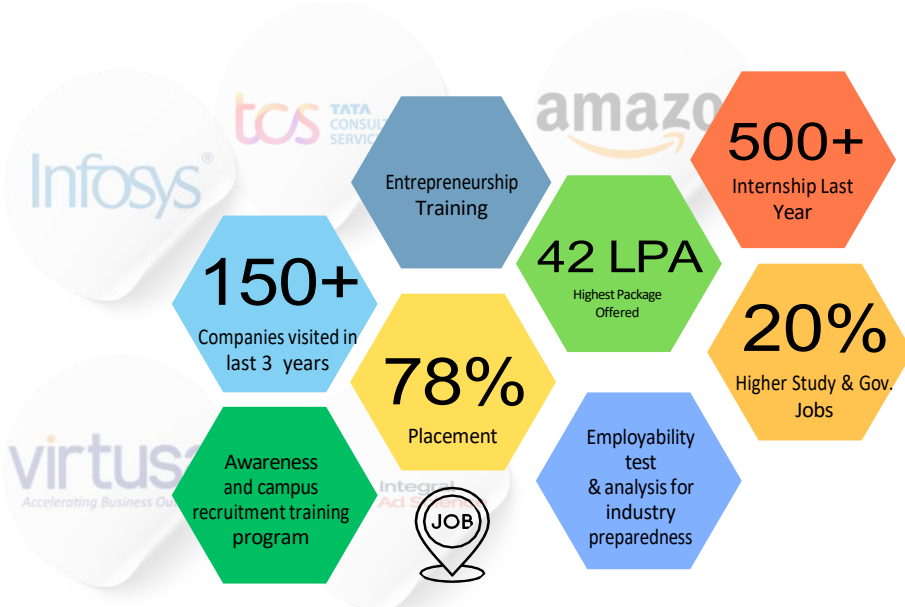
Infosys®

tcs TATA CONSULT SERVIC

amazo

Entrepreneurship Training

500+
Internship Last Year

42 LPA
Highest Package Offered

150+
Companies visited in last 3 years

20%
Higher Study & Gov. Jobs

78%
Placement

virtusa
Accelerating Business Ou

Awareness and campus recruitment training program

Integral Ad Sc

JOB

Employability test & analysis for industry preparedness